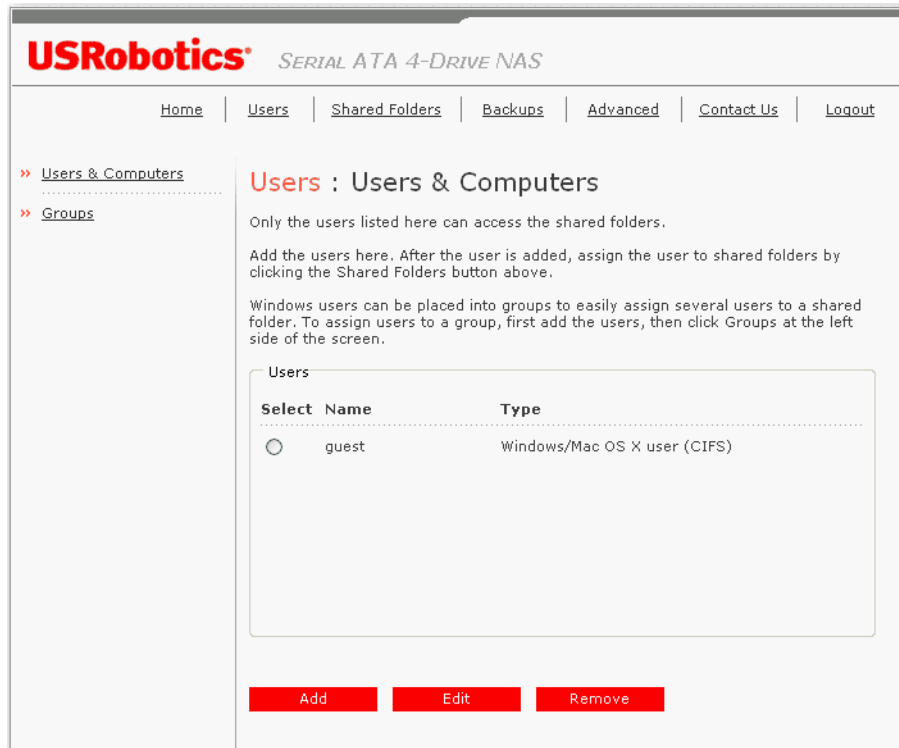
USRobotics® SERIAL ATA 4-DRIVE NAS

Home | Users | Shared Folders | Backups | Advanced | Contact Us | Logout

» Users & Computers

» Groups

Users : Users & Computers

Only the users listed here can access the shared folders.

Add the users here. After the user is added, assign the user to shared folders by clicking the Shared Folders button above.

Windows users can be placed into groups to easily assign several users to a shared folder. To assign users to a group, first add the users, then click Groups at the left side of the screen.

Users

| Select | Name | Type |
|---|---|---|
| ○ | guest | Windows/Mac OS X user (CIFS) |

Add Edit Remove